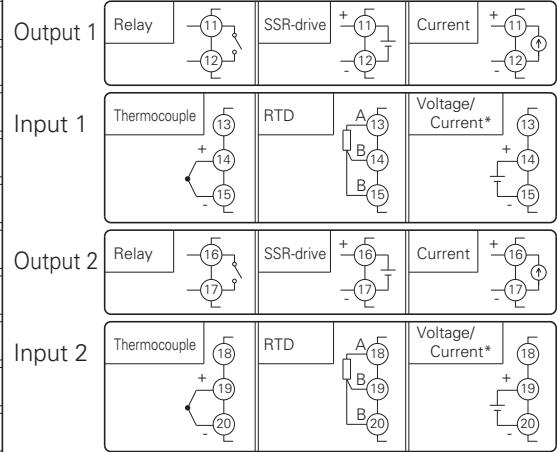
Output 1

Relay
11
12

SSR-drive
+
11
12
-

Current
+
11
12
-

Input 1

Thermocouple
13
+
14
15
-

RTD
A
13
B
14
B
15

Voltage/ Current*
13
+
14
15
-

Output 2

Relay
16
17

SSR-drive
+
16
17
-

Current
+
16
17
-

Input 2

Thermocouple
18
+
19
20
-

RTD
A
18
B
19
B
20

Voltage/ Current*
18
+
19
20
-